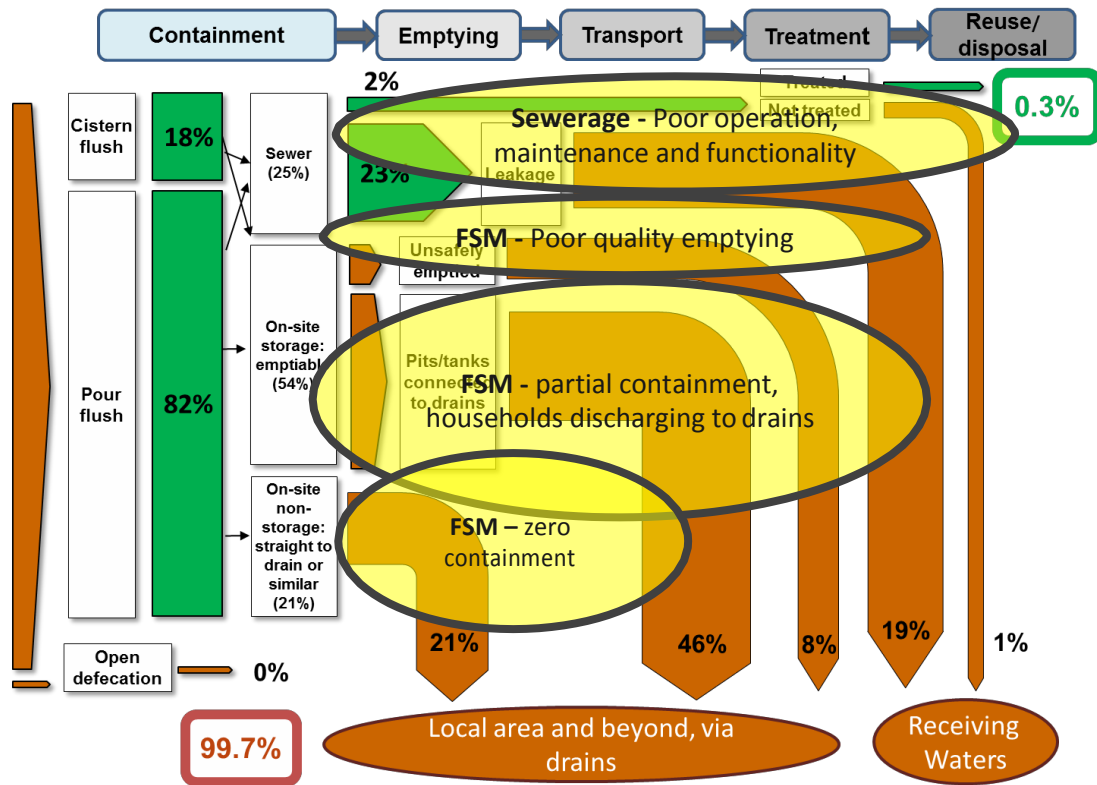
Containment

Emptying

Transport

Treatment

Reuse/ disposal

2%

Treated

Not treated

0.3%

Cistern flush

18%

Sewer (25%)

23%

Leakage

Sewerage - Poor operation, maintenance and functionality

FSM - Poor quality emptying

Unsafely emptied

Pour flush

82%

On-site storage: emptiable (54%)

Pits/tanks connected to drains

FSM - partial containment, households discharging to drains

On-site non-storage: straight to drain or similar (21%)

FSM – zero containment

Open defecation

0%

21%

46%

8%

19%

1%

99.7%

Local area and beyond, via drains

Receiving Waters